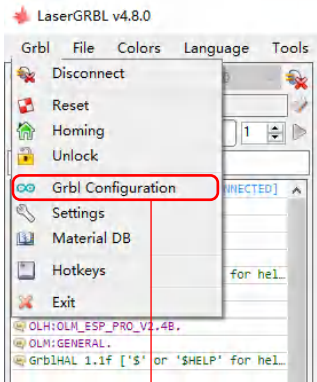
LaserGRBL v4.8.0

Grbl File Colors Language Tools

Disconnect
Reset
Homing
Unlock
Grbl Configuration
Settings
Material DB
Hotkeys
Exit

1

NNECTED]

for hel

OLH:OLM_ESP_PRO_V2.4B.
OLM:GENERAL.
GrblHAL 1.1f ['$' or '$HELP' for hel